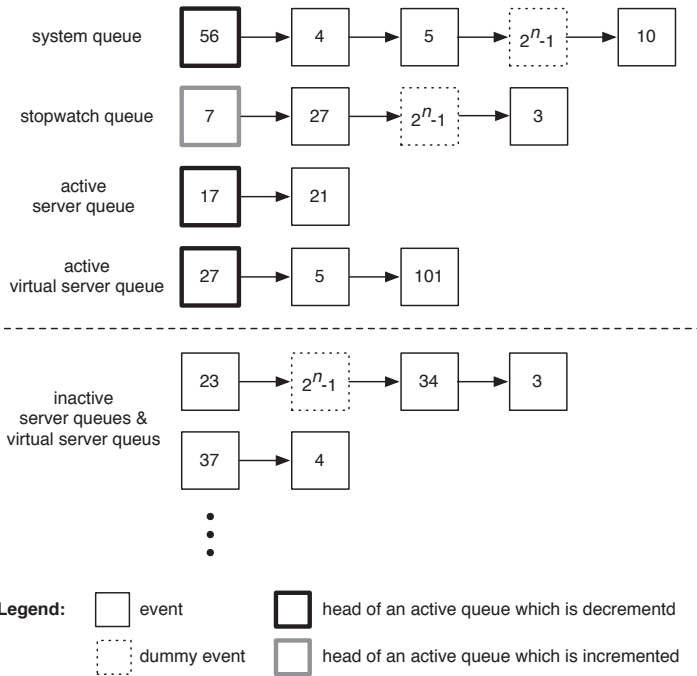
system queue

56 → 4 → 5 → $2^n$-1 → 10

stopwatch queue

7 → 27 → $2^n$-1 → 3

active server queue

17 → 21

active virtual server queue

27 → 5 → 101

inactive server queues & virtual server queus

23 → $2^n$-1 → 34 → 3

37 → 4

Legend: event

head of an active queue which is decrementd

dummy event

head of an active queue which is incremented